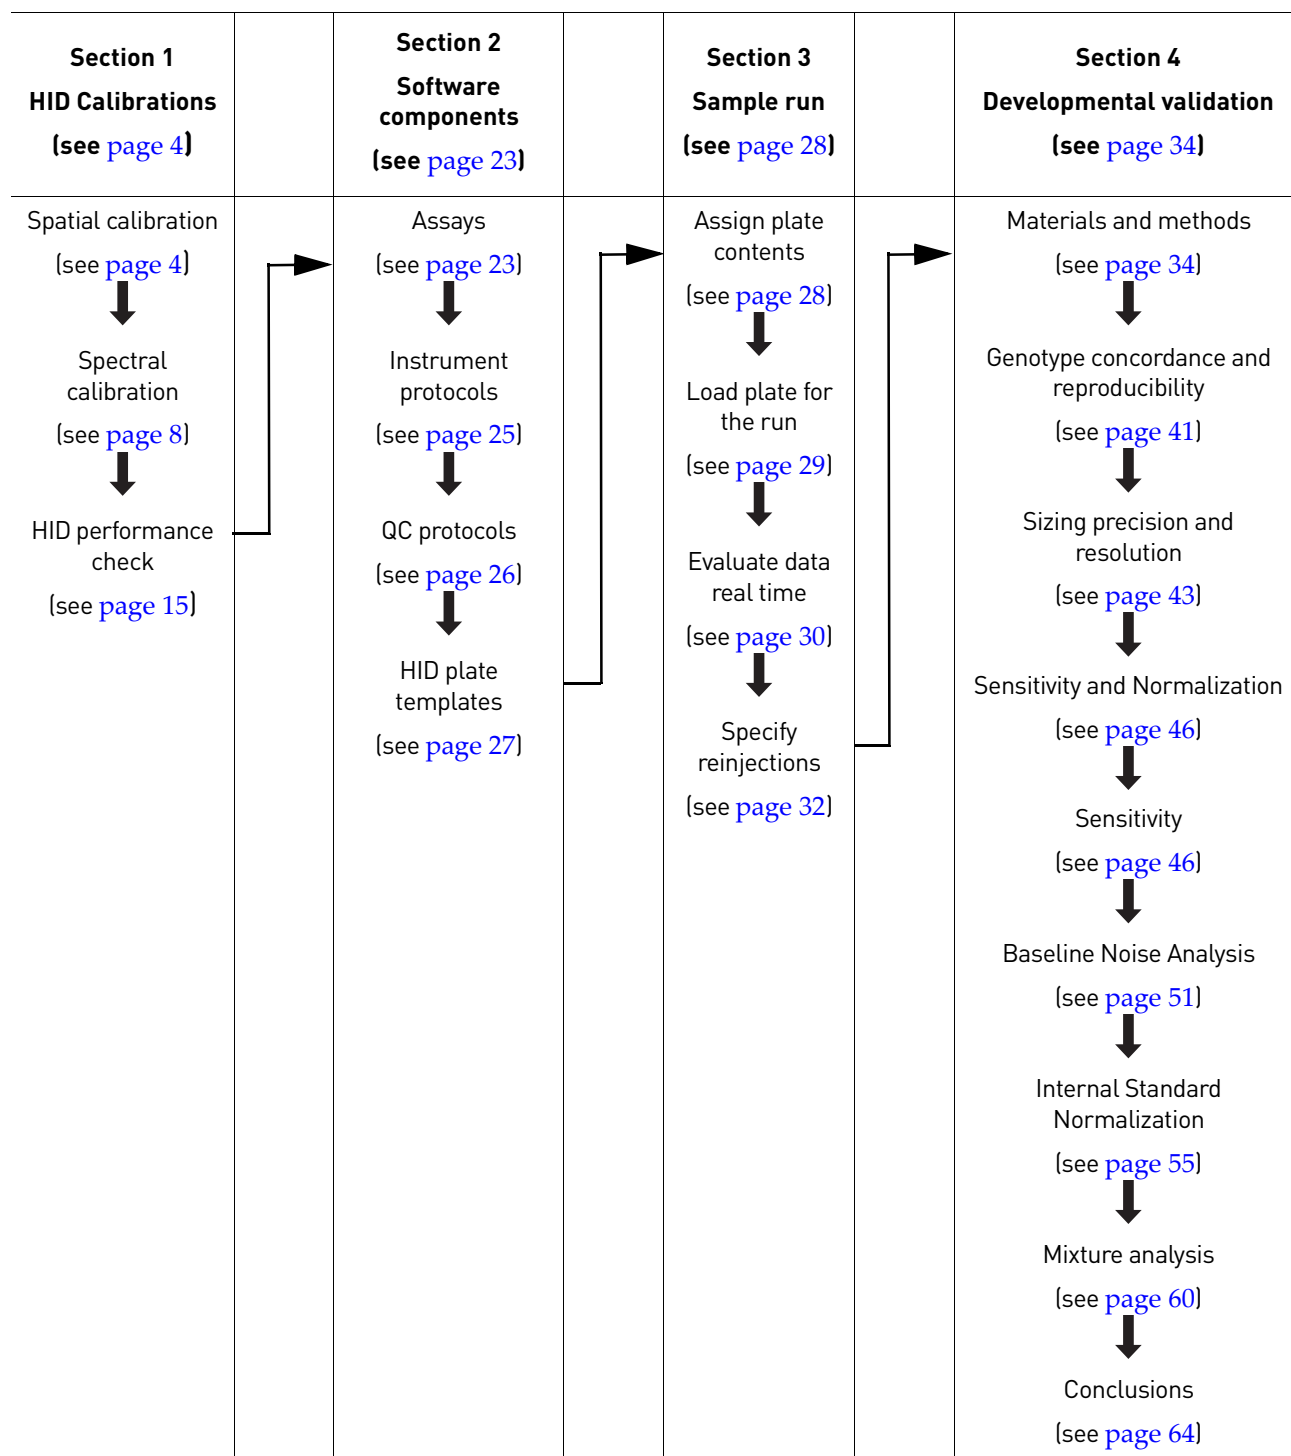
| Section 1 HID Calibrations (see page 4) | | Section 2 Software components (see page 23) | | Section 3 Sample run (see page 28) | | Section 4 Developmental validation (see page 34) |
|---|---|---|---|---|---|---|
| Spatial calibration (see page 4) Spectral calibration (see page 8) HID performance check (see page 15) | | Assays (see page 23) Instrument protocols (see page 25) QC protocols (see page 26) HID plate templates (see page 27) | | Assign plate contents (see page 28) Load plate for the run (see page 29) Evaluate data real time (see page 30) Specify reinjections (see page 32) | | Materials and methods (see page 34) Genotype concordance and reproducibility (see page 41) Sizing precision and resolution (see page 43) Sensitivity and Normalization (see page 46) Sensitivity (see page 46) Baseline Noise Analysis (see page 51) Internal Standard Normalization (see page 55) Mixture analysis (see page 60) Conclusions (see page 64) |